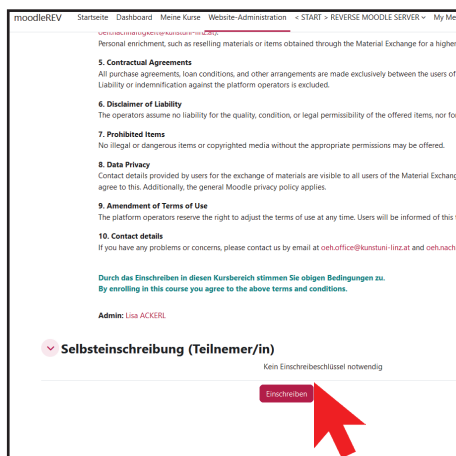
moodleREV Startseite Dashboard Meine Kurse Website-Administration < START > REVERSE MOODLE SERVER My Me

oeh.nachhaltigkeit@kunstuni-linz.at).
Personal enrichment, such as reselling materials or items obtained through the Material Exchange for a higher

5. Contractual Agreements
All purchase agreements, loan conditions, and other arrangements are made exclusively between the users of
Liability or indemnification against the platform operators is excluded.

6. Disclaimer of Liability
The operators assume no liability for the quality, condition, or legal permissibility of the offered items, nor fo

7. Prohibited Items
No illegal or dangerous items or copyrighted media without the appropriate permissions may be offered.

8. Data Privacy
Contact details provided by users for the exchange of materials are visible to all users of the Material Exchang
agree to this. Additionally, the general Moodle privacy policy applies.

9. Amendment of Terms of Use
The platform operators reserve the right to adjust the terms of use at any time. Users will be informed of this

10. Contact details
If you have any problems or concerns, please contact us by email at oeh.office@kunstuni-linz.at and oeh.nach

Durch das Einschreiben in diesen Kursbereich stimmen Sie obigen Bedingungen zu.
By enrolling in this course you agree to the above terms and conditions.

Admin: Lisa ACKERL

Selbsteinschreibung (Teilnemer/in)

Kein Einschreibeschlüssel notwendig

Einschreiben